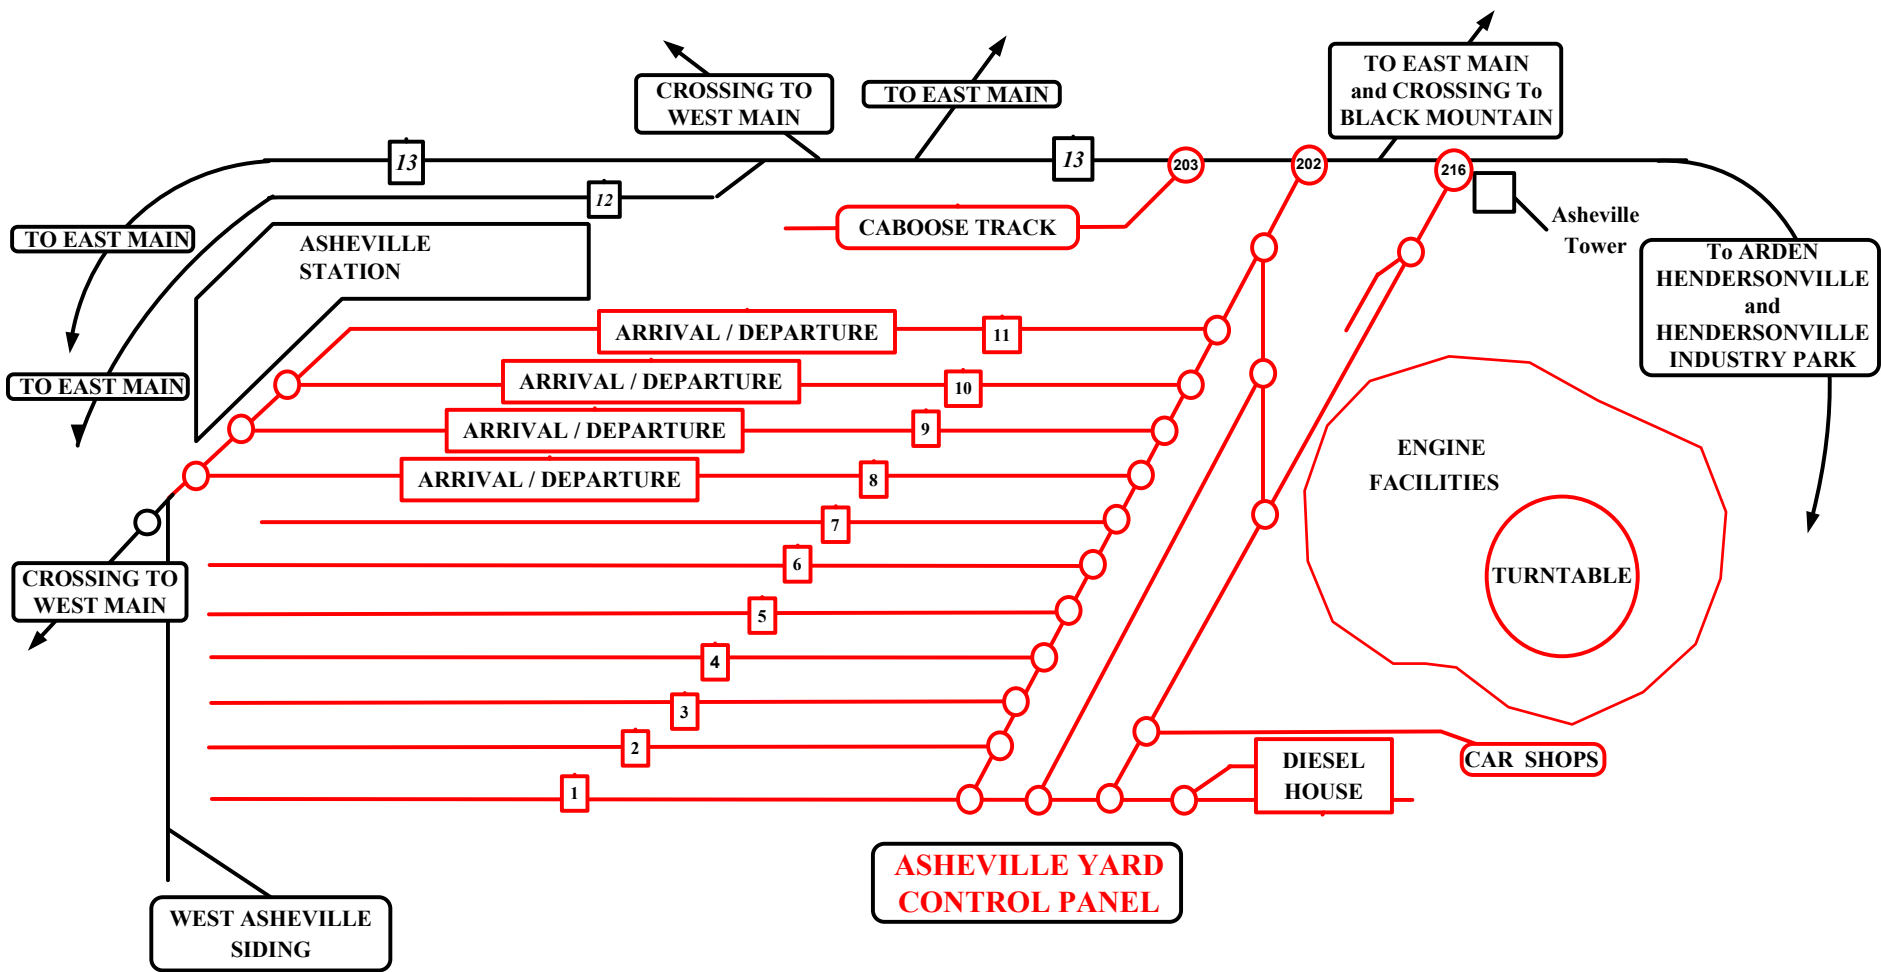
CROSSING TO WEST MAIN

TO EAST MAIN

TO EAST MAIN and CROSSING To BLACK MOUNTAIN

13

13

203

202

216

12

CABOOSE TRACK

Asheville Tower

TO EAST MAIN

ASHEVILLE STATION

To ARDEN HENDERSONVILLE and HENDERSONVILLE INDUSTRY PARK

ARRIVAL / DEPARTURE

11

TO EAST MAIN

ARRIVAL / DEPARTURE

10

ARRIVAL / DEPARTURE

9

ENGINE FACILITIES

ARRIVAL / DEPARTURE

8

7

CROSSING TO WEST MAIN

6

TURNTABLE

5

4

3

2

CAR SHOPS

DIESEL HOUSE

1

ASHEVILLE YARD CONTROL PANEL

WEST ASHEVILLE SIDING